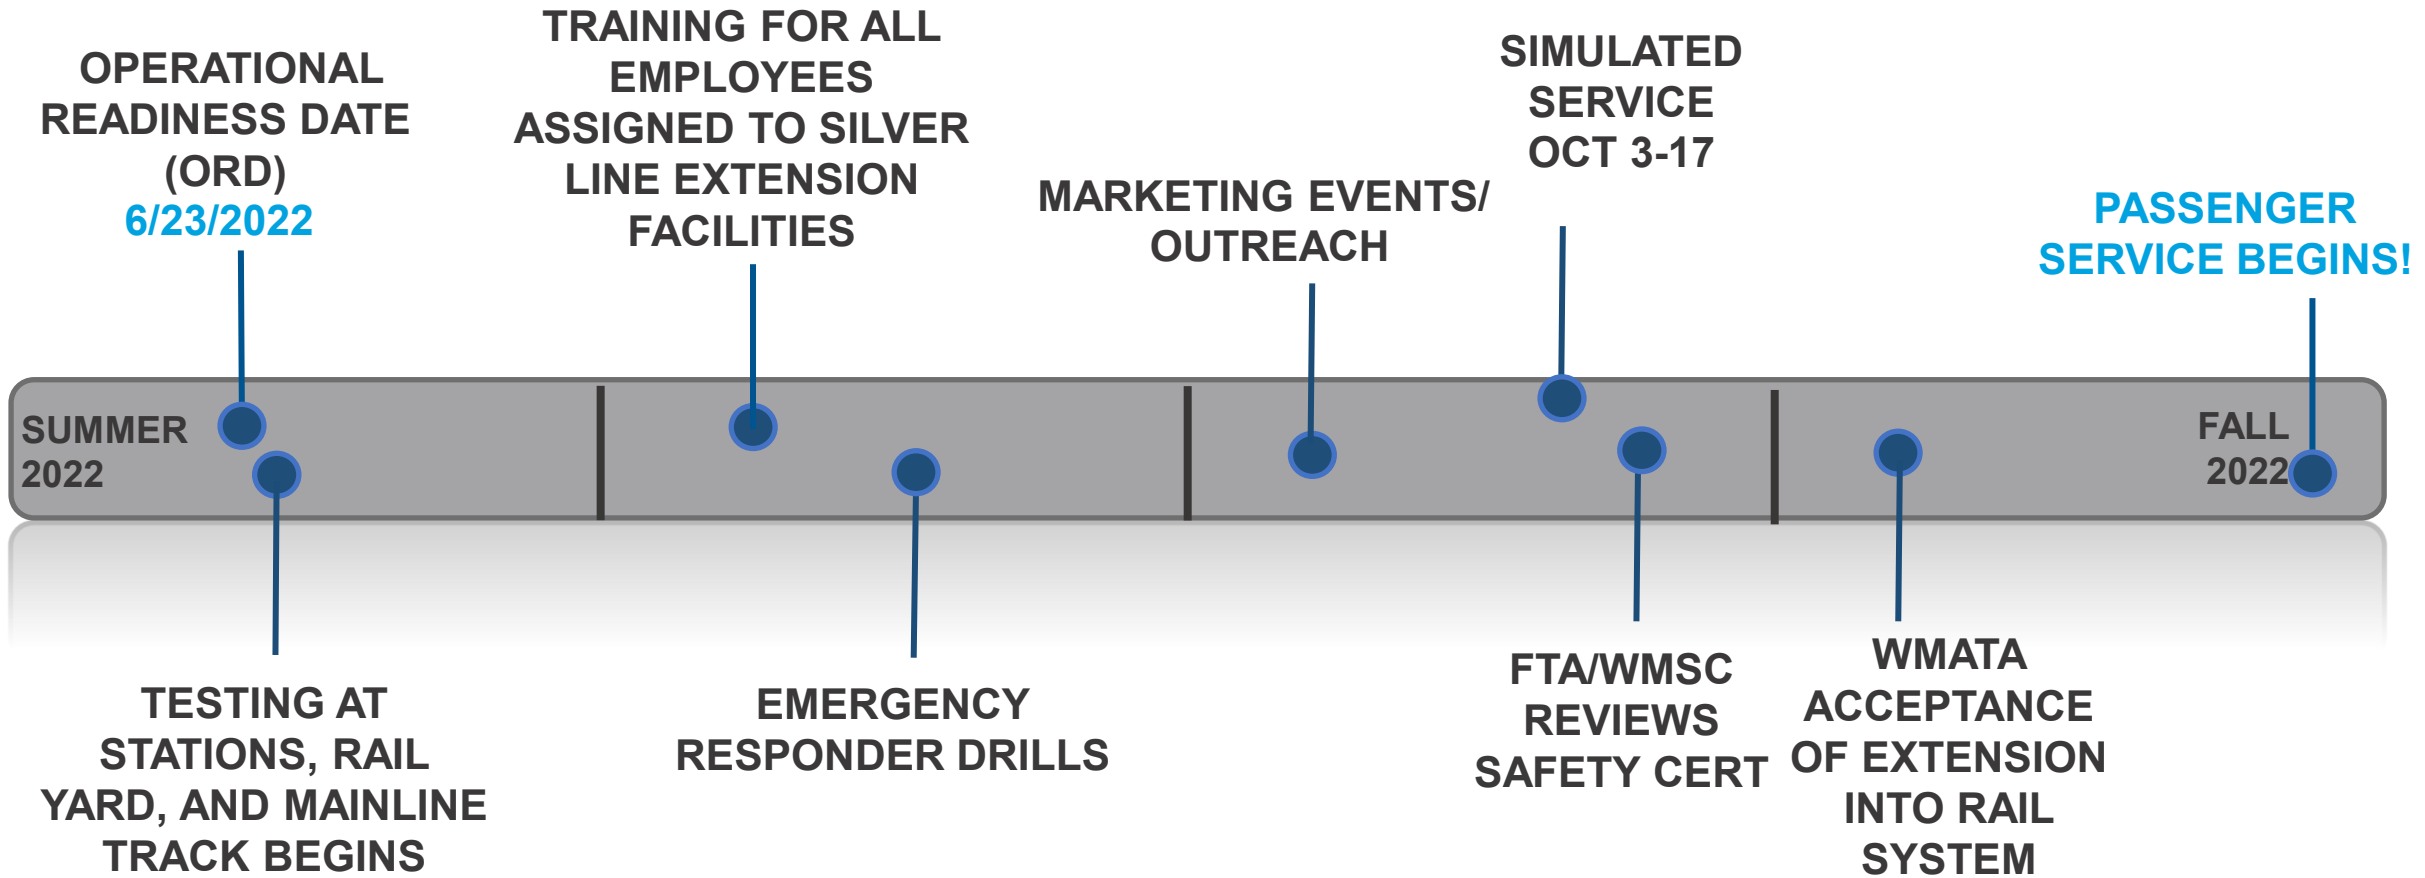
OPERATIONAL READINESS DATE (ORD) 6/23/2022

TRAINING FOR ALL EMPLOYEES ASSIGNED TO SILVER LINE EXTENSION FACILITIES

MARKETING EVENTS/ OUTREACH

SIMULATED SERVICE OCT 3-17

PASSENGER SERVICE BEGINS!

SUMMER 2022

FALL 2022

TESTING AT STATIONS, RAIL YARD, AND MAINLINE TRACK BEGINS

EMERGENCY RESPONDER DRILLS

FTA/WMSC REVIEWS SAFETY CERT

WMATA ACCEPTANCE OF EXTENSION INTO RAIL SYSTEM